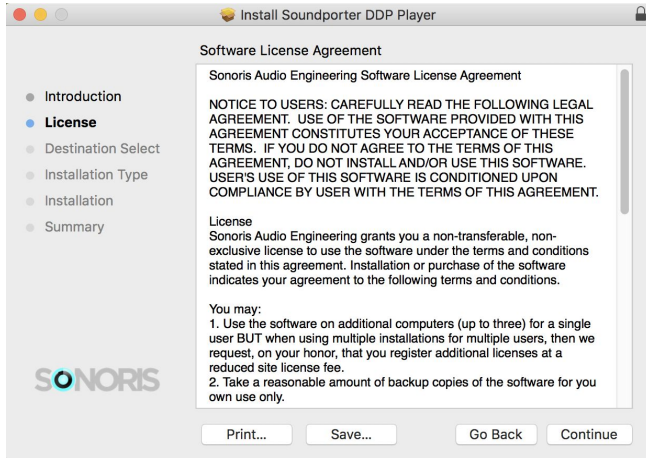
Install Soundporter DDP Player

Software License Agreement

Introduction
License
Destination Select
Installation Type
Installation
Summary

Sonoris Audio Engineering Software License Agreement

NOTICE TO USERS: CAREFULLY READ THE FOLLOWING LEGAL AGREEMENT. USE OF THE SOFTWARE PROVIDED WITH THIS AGREEMENT CONSTITUTES YOUR ACCEPTANCE OF THESE TERMS. IF YOU DO NOT AGREE TO THE TERMS OF THIS AGREEMENT, DO NOT INSTALL AND/OR USE THIS SOFTWARE. USER'S USE OF THIS SOFTWARE IS CONDITIONED UPON COMPLIANCE BY USER WITH THE TERMS OF THIS AGREEMENT.

License
Sonoris Audio Engineering grants you a non-transferable, non-exclusive license to use the software under the terms and conditions stated in this agreement. Installation or purchase of the software indicates your agreement to the following terms and conditions.

You may:
1. Use the software on additional computers (up to three) for a single user BUT when using multiple installations for multiple users, then we request, on your honor, that you register additional licenses at a reduced site license fee.
2. Take a reasonable amount of backup copies of the software for you own use only.

SONORIS

Print... Save... Go Back Continue